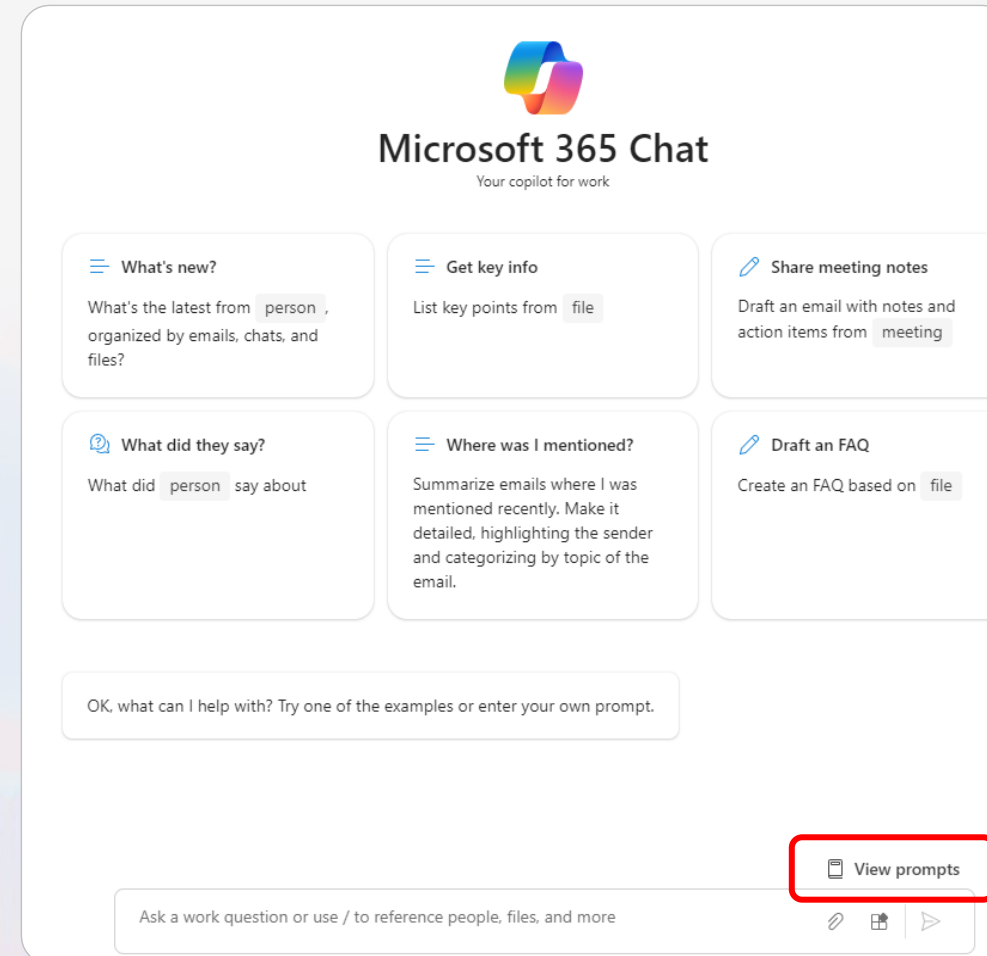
Microsoft 365 Chat
Your copilot for work

What's new?
What's the latest from person, organized by emails, chats, and files?

Get key info
List key points from file

Share meeting notes
Draft an email with notes and action items from meeting

What did they say?
What did person say about

Where was I mentioned?
Summarize emails where I was mentioned recently. Make it detailed, highlighting the sender and categorizing by topic of the email.

Draft an FAQ
Create an FAQ based on file

OK, what can I help with? Try one of the examples or enter your own prompt.

View prompts

Ask a work question or use / to reference people, files, and more